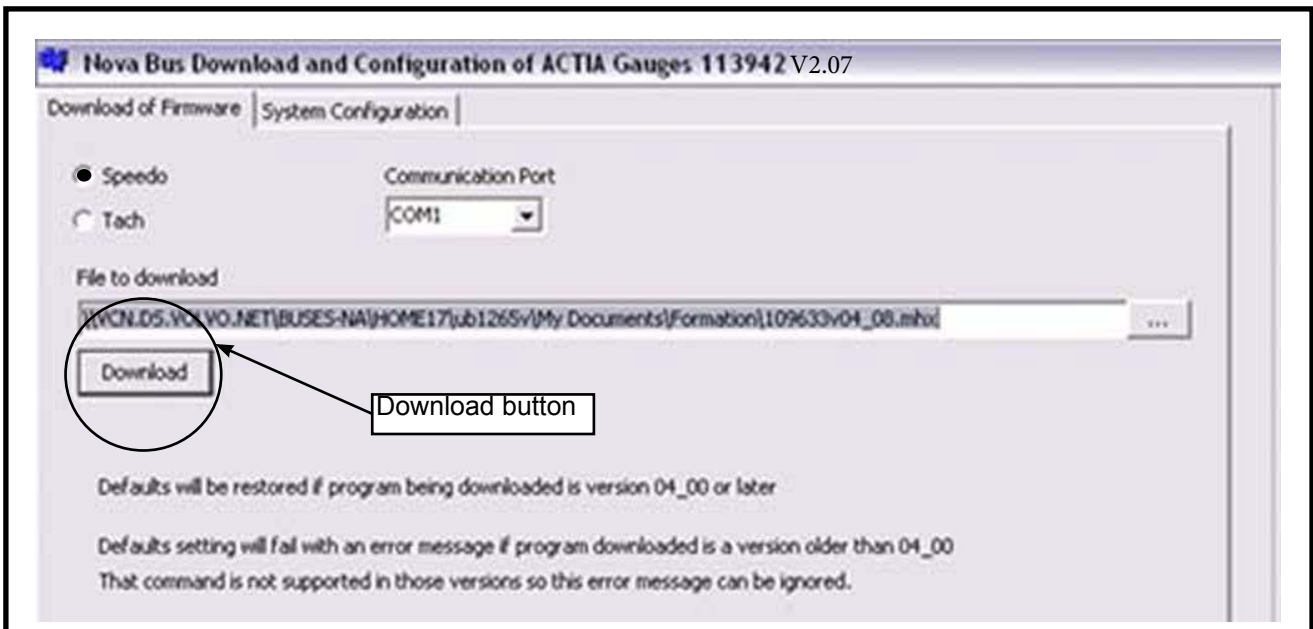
Nova Bus Download and Configuration of ACTIA Gauges 113942 V2.07

Download of Firmware | System Configuration

Speedo

Tach

Communication Port

COM1

File to download

\\VCN.DS.VOLVO.NET\BUSES-NA\HOME17\ub1265v\My Documents\Formation\109633v04_08.mhx

...

Download

Download button

Defaults will be restored if program being downloaded is version 04_00 or later

Defaults setting will fail with an error message if program downloaded is a version older than 04_00
That command is not supported in those versions so this error message can be ignored.